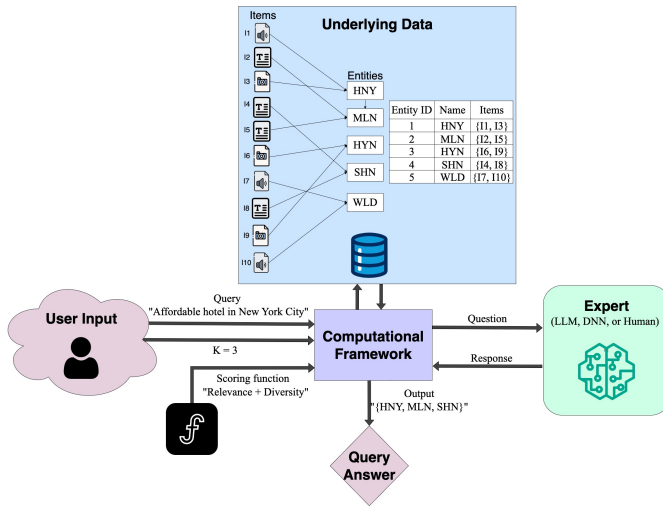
Items

Underlying Data

I1
I2
I3
I4
I5
I6
I7
I8
I9
I10

Entities
HNY
MLN
HYN
SHN
WLD

| Entity ID | Name | Items |
|---|---|---|
| 1 | HNY | {I1, I3} |
| 2 | MLN | {I2, I5} |
| 3 | HYN | {I6, I9} |
| 4 | SHN | {I4, I8} |
| 5 | WLD | {I7, I10} |

User Input

Query
"Affordable hotel in New York City"

K = 3

Scoring function
"Relevance + Diversity"

Computational Framework

Question

Response

Expert
(LLM, DNN, or Human)

Output
"{HNY, MLN, SHN}"

Query Answer